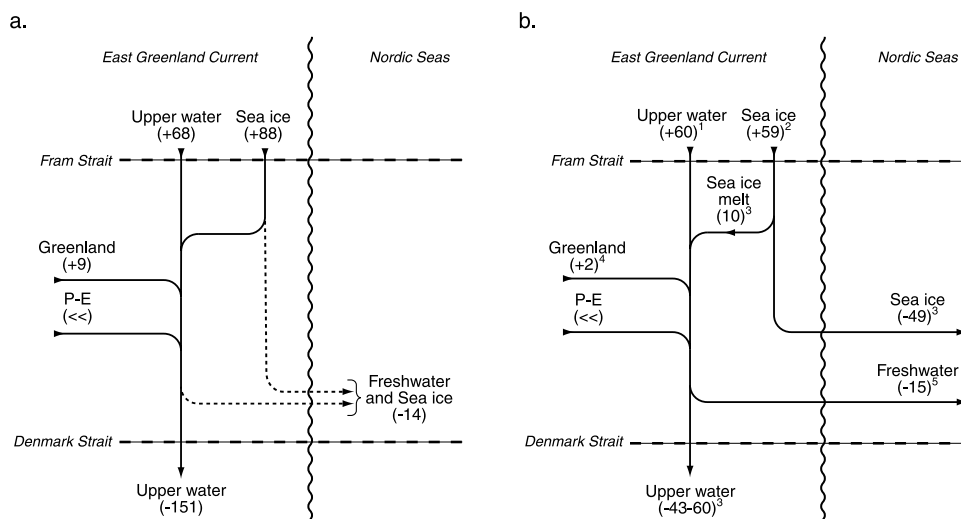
a.

East Greenland Current

Nordic Seas

Upper water (+68)

Sea ice (+88)

Fram Strait

Greenland (+9)

P-E (<<)

Freshwater and Sea ice (-14)

Denmark Strait

Upper water (-151)

b.

East Greenland Current

Nordic Seas

Upper water $(+60)^1$

Sea ice $(+59)^2$

Fram Strait

Sea ice melt $(10)^3$

Greenland $(+2)^4$

P-E (<<)

Sea ice $(-49)^3$

Freshwater $(-15)^5$

Denmark Strait

Upper water $(-43\text{-}60)^3$